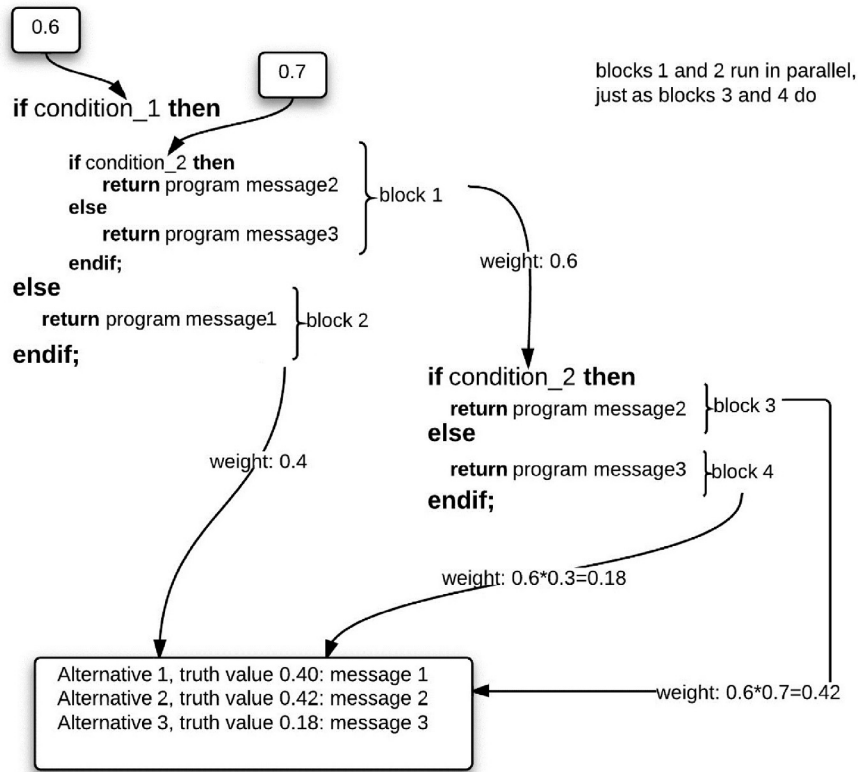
0.6

0.7

blocks 1 and 2 run in parallel, just as blocks 3 and 4 do

**if** condition_1 **then**

**if** condition_2 **then**
**return** program message2
**else**
**return** program message3
**endif;**

block 1

weight: 0.6

**else**
**return** program message1
**endif;**

block 2

**if** condition_2 **then**
**return** program message2
**else**
**return** program message3
**endif;**

block 3

block 4

weight: 0.4

weight: 0.6*0.3=0.18

Alternative 1, truth value 0.40: message 1
Alternative 2, truth value 0.42: message 2
Alternative 3, truth value 0.18: message 3

weight: 0.6*0.7=0.42